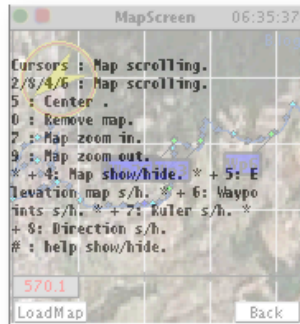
MapScreen 06:35:37

Cursors : Map scrolling.
2/8/4/6 : Map scrolling.
5 : Center .
0 : Remove map.
7 : Map zoom in.
9 : Map zoom out.
* + 4: Map show/hide. * + 5: Elevation map s/h. * + 6: Waypoints s/h. * + 7: Ruler s/h. * + 8: Direction s/h.
# : help show/hide.

570.1

LoadMap Back